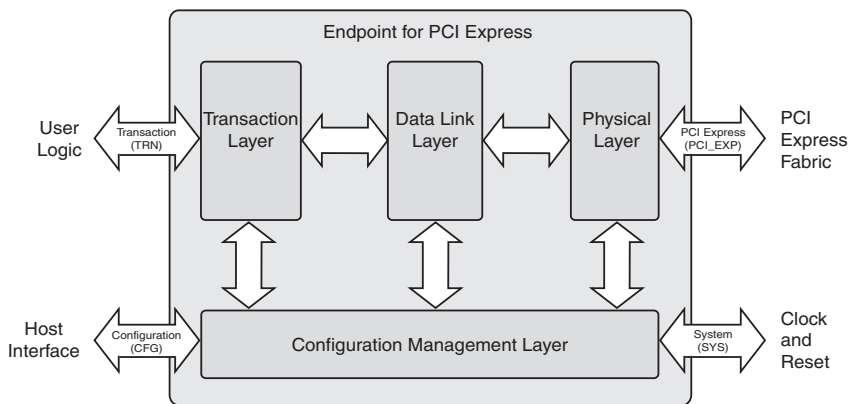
Endpoint for PCI Express

User Logic

Transaction (TRN)

Transaction Layer

Data Link Layer

Physical Layer

PCI Express (PCI_EXP)

PCI Express Fabric

Host Interface

Configuration (CFG)

Configuration Management Layer

System (SYS)

Clock and Reset